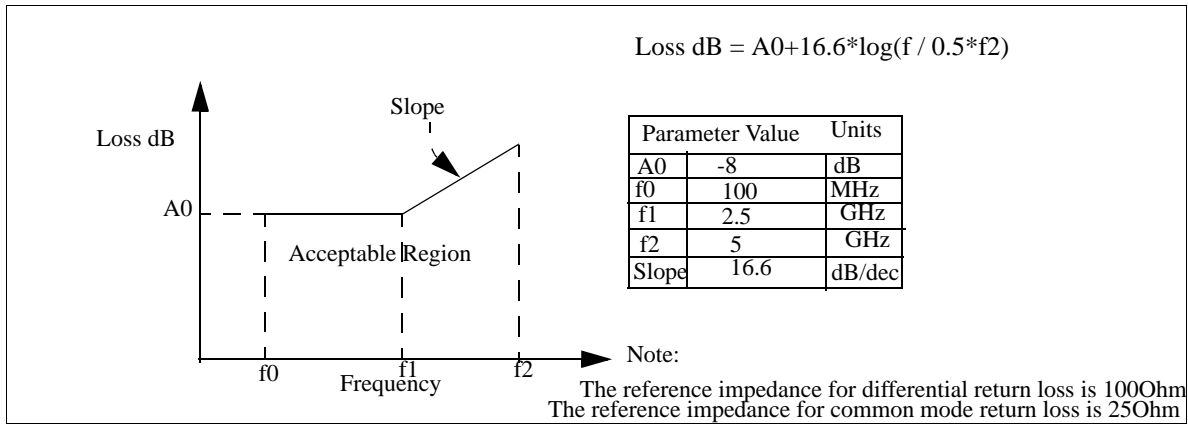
Loss dB = A0+16.6*log(f / 0.5*f2)

Slope

Loss dB

A0

Acceptable Region

f0

f1

f2

Frequency

| Parameter | Value | Units |
|---|---|---|
| A0 | -8 | dB |
| f0 | 100 | MHz |
| f1 | 2.5 | GHz |
| f2 | 5 | GHz |
| Slope | 16.6 | dB/dec |

Note:

The reference impedance for differential return loss is 100Ohm
The reference impedance for common mode return loss is 25Ohm